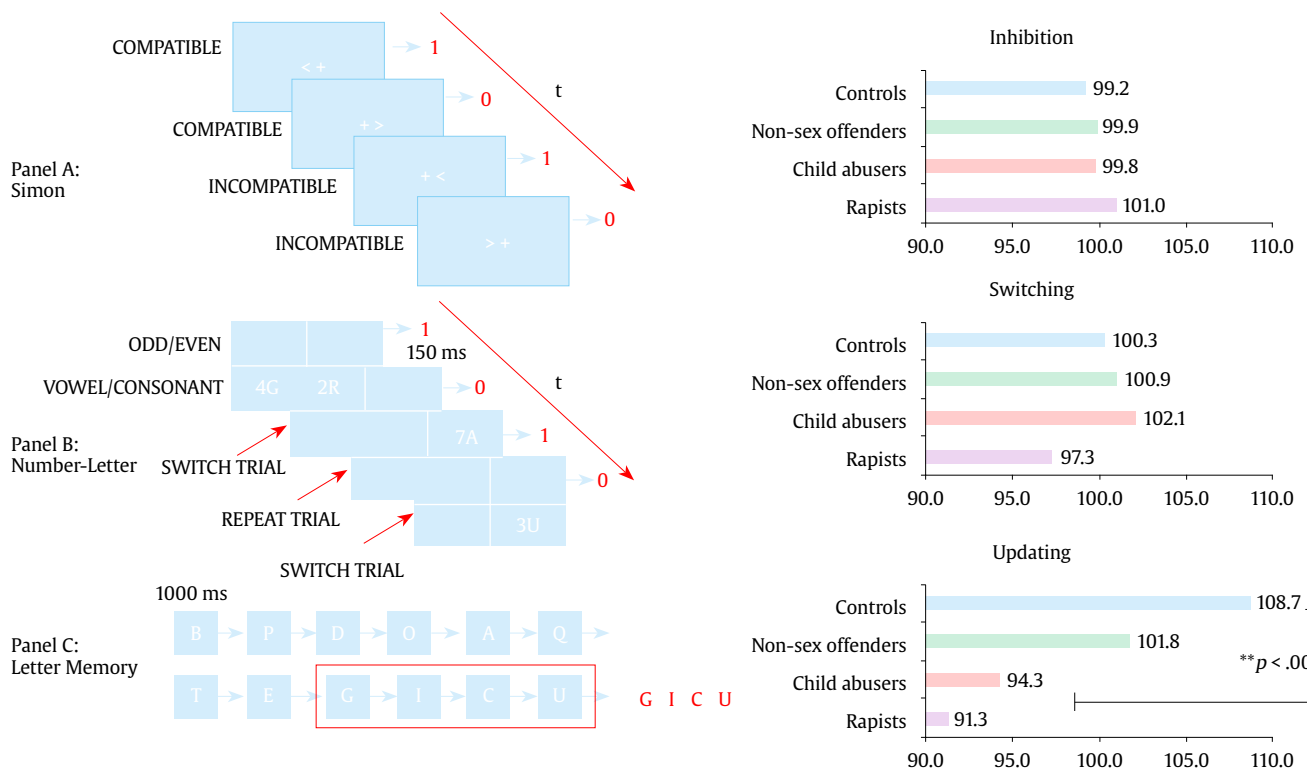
COMPATIBLE
< +
1
COMPATIBLE
+ >
0
t
Panel A:
Simon
INCOMPATIBLE
+ <
1
INCOMPATIBLE
> +
0

ODD/EVEN
1
150 ms
VOWEL/CONSONANT
4G
2R
0
t
Panel B:
Number-Letter
7A
1
SWITCH TRIAL
0
REPEAT TRIAL
3U
SWITCH TRIAL

1000 ms
Panel C:
Letter Memory
B P D O A Q
T E G I C U
G I C U

Inhibition

| | |
|---|---|
| Controls | 99.2 |
| Non-sex offenders | 99.9 |
| Child abusers | 99.8 |
| Rapists | 101.0 |

90.0 95.0 100.0 105.0 110.0

Switching

| | |
|---|---|
| Controls | 100.3 |
| Non-sex offenders | 100.9 |
| Child abusers | 102.1 |
| Rapists | 97.3 |

90.0 95.0 100.0 105.0 110.0

Updating

| | |
|---|---|
| Controls | 108.7 |
| Non-sex offenders | 101.8 |
| Child abusers | 94.3 |
| Rapists | 91.3 |

**$p$ < .0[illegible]

90.0 95.0 100.0 105.0 110.0